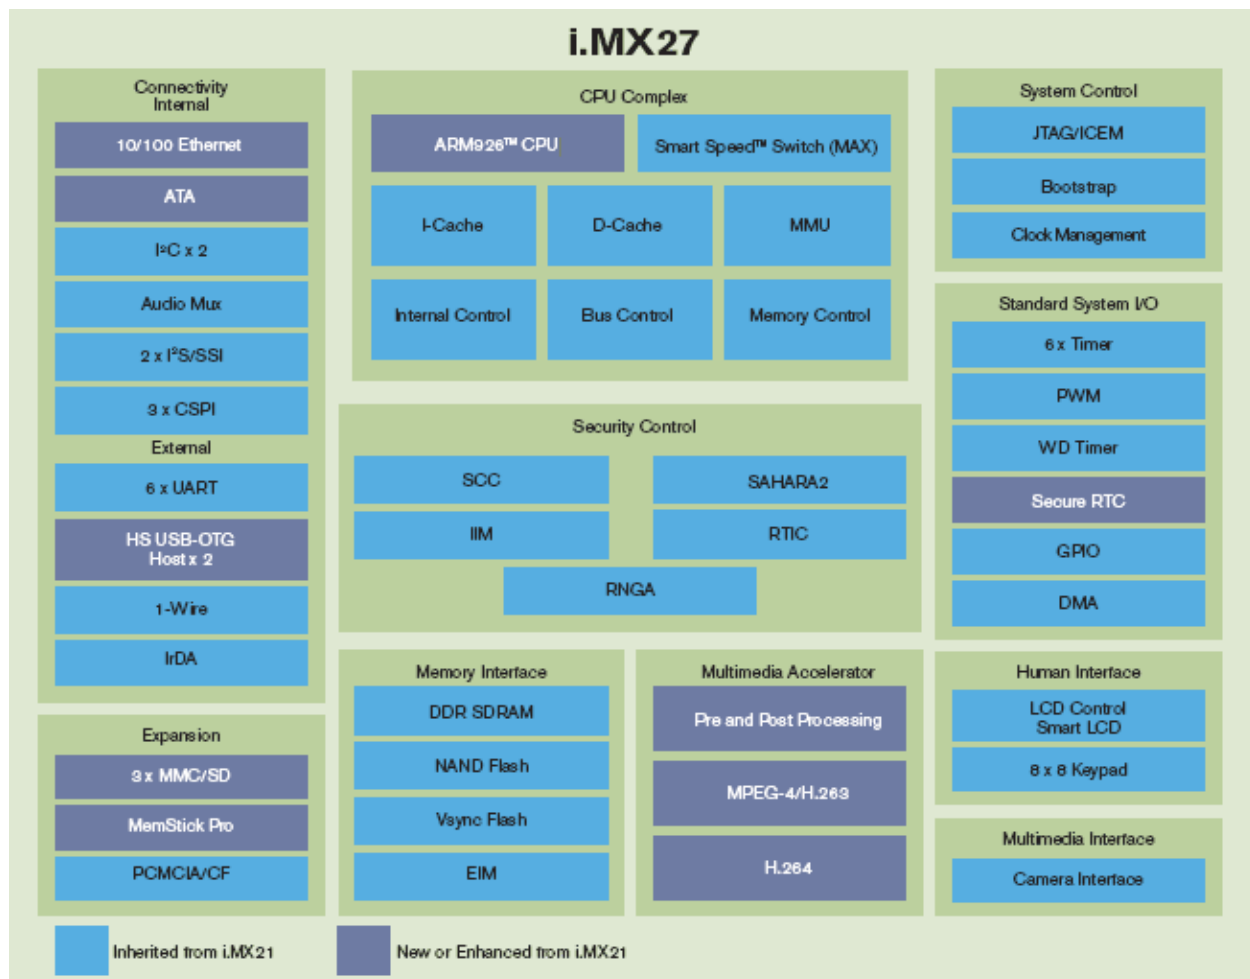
i.MX27

Connectivity
Internal
10/100 Ethernet
ATA
I²C x 2
Audio Mux
2 x I²S/SSI
3 x CSPI
External
6 x UART
HS USB-OTG
Host x 2
1-Wire
IrDA

Expansion
3 x MMC/SD
MemStick Pro
PCMCIA/CF

CPU Complex
ARM926™ CPU
Smart Speed™ Switch (MAX)
I-Cache
D-Cache
MMU
Internal Control
Bus Control
Memory Control

Security Control
SCC
SAHARA2
IIM
RTIC
RNGA

Memory Interface
DDR SDRAM
NAND Flash
Vsync Flash
EIM

Multimedia Accelerator
Pre and Post Processing
MPEG-4/H.263
H.264

System Control
JTAG/ICEM
Bootstrap
Clock Management

Standard System I/O
6 x Timer
PWM
WD Timer
Secure RTC
GPIO
DMA

Human Interface
LCD Control
Smart LCD
8 x 8 Keypad

Multimedia Interface
Camera Interface

Inherited from i.MX21
New or Enhanced from i.MX21